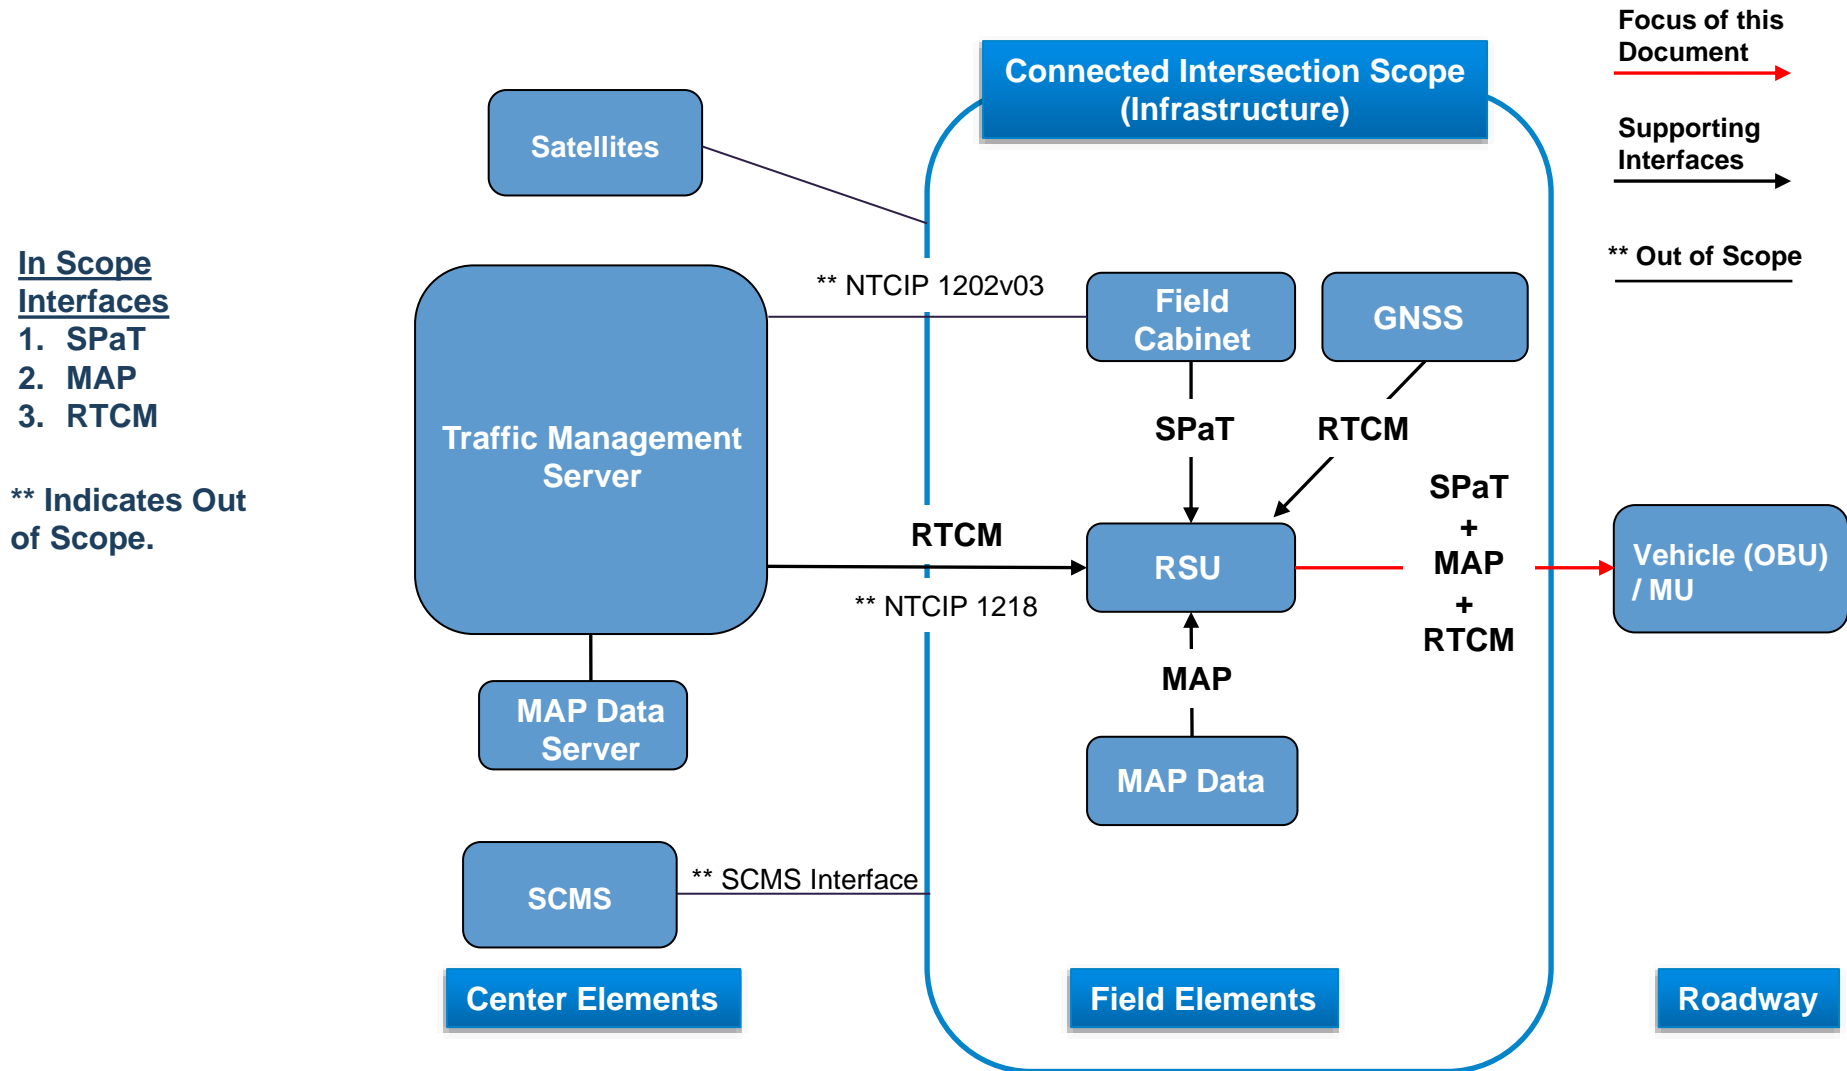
Focus of this Document

Supporting Interfaces

** Out of Scope

Connected Intersection Scope (Infrastructure)

In Scope Interfaces
1. SPaT
2. MAP
3. RTCM

** Indicates Out of Scope.

Satellites

Traffic Management Server

** NTCIP 1202v03

Field Cabinet

GNSS

SPaT

RTCM

RTCM

RSU

** NTCIP 1218

SPaT
+
MAP
+
RTCM

Vehicle (OBU) / MU

MAP

MAP Data Server

MAP Data

SCMS

** SCMS Interface

Center Elements

Field Elements

Roadway